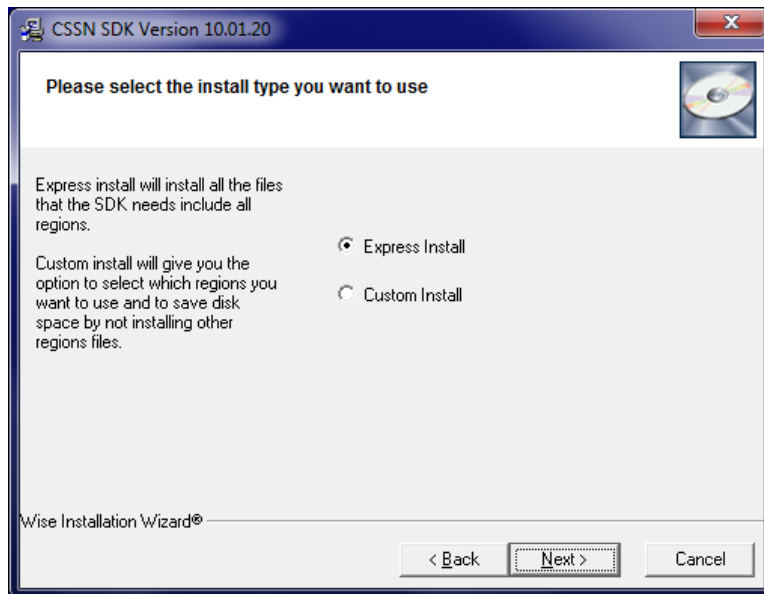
CSSN SDK Version 10.01.20

Please select the install type you want to use

Express install will install all the files that the SDK needs include all regions.

Custom install will give you the option to select which regions you want to use and to save disk space by not installing other regions files.

Express Install

Custom Install

Wise Installation Wizard®

< Back

Next >

Cancel